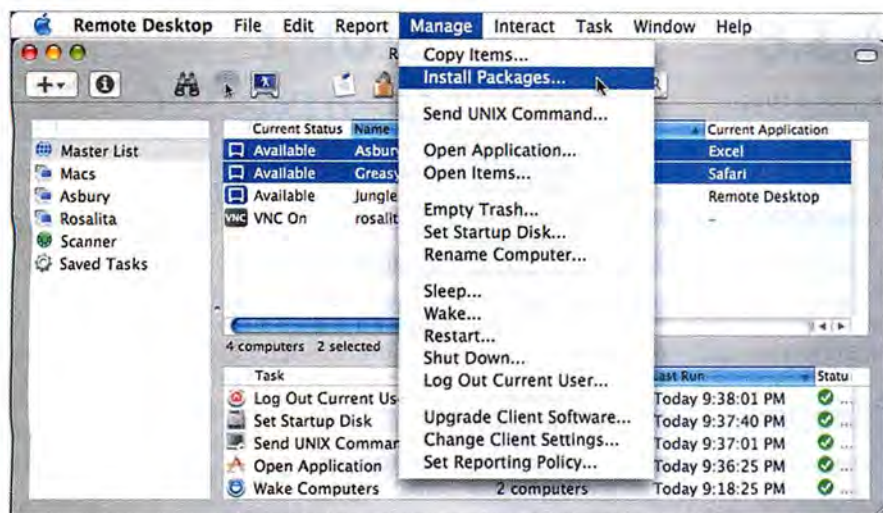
Remote Desktop File Edit Report Manage Interact Task Window Help

R

Copy Items...
Install Packages...

Send UNIX Command...

Open Application...
Open Items...

Empty Trash...
Set Startup Disk...
Rename Computer...

Sleep...
Wake...
Restart...
Shut Down...
Log Out Current User...

Upgrade Client Software...
Change Client Settings...
Set Reporting Policy...

Master List
Macs
Asbury
Rosalita
Scanner
Saved Tasks

| Current Status | Name | Current Application |
|---|---|---|
| Available | Asbur | Excel |
| Available | Greasy | Safari |
| Available | Jungle | Remote Desktop |
| VNC On | rosalit | – |

4 computers 2 selected

| Task | | Last Run | Statu |
|---|---|---|---|
| Log Out Current Us | | Today 9:38:01 PM | ... |
| Set Startup Disk | | Today 9:37:40 PM | ... |
| Send UNIX Commar | | Today 9:37:01 PM | ... |
| Open Application | | Today 9:36:25 PM | ... |
| Wake Computers | 2 computers | Today 9:18:25 PM | ... |